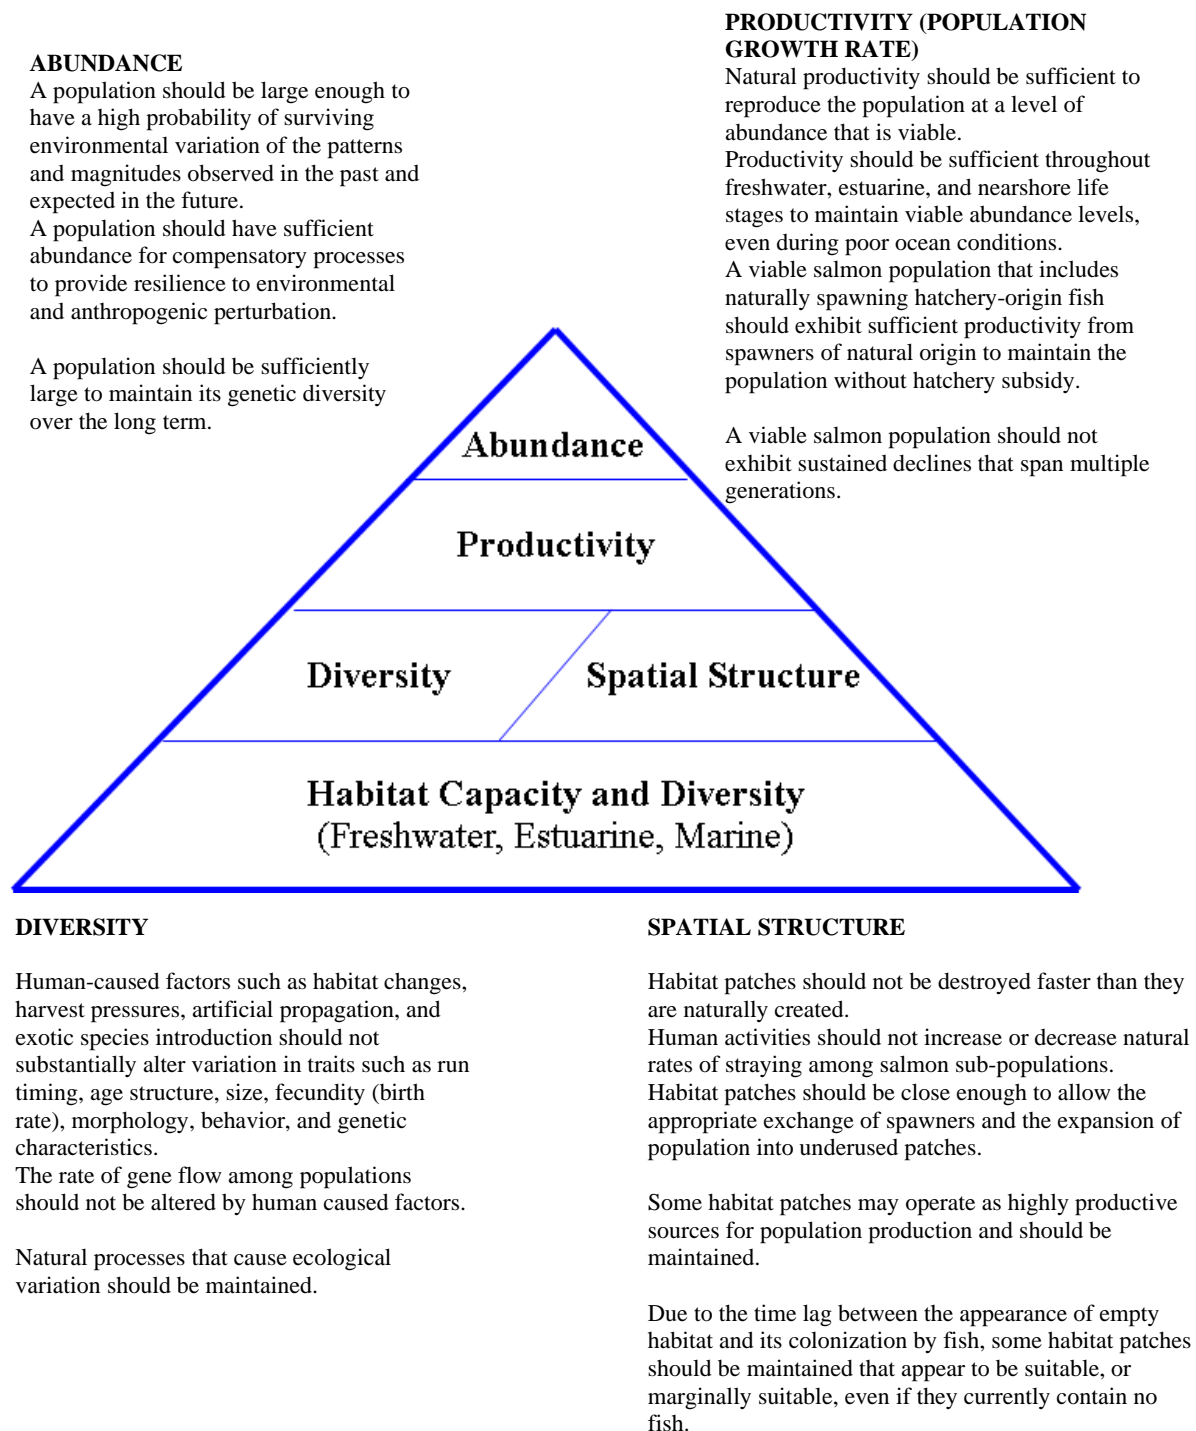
ABUNDANCE
A population should be large enough to have a high probability of surviving environmental variation of the patterns and magnitudes observed in the past and expected in the future.
A population should have sufficient abundance for compensatory processes to provide resilience to environmental and anthropogenic perturbation.

A population should be sufficiently large to maintain its genetic diversity over the long term.

PRODUCTIVITY (POPULATION GROWTH RATE)
Natural productivity should be sufficient to reproduce the population at a level of abundance that is viable.
Productivity should be sufficient throughout freshwater, estuarine, and nearshore life stages to maintain viable abundance levels, even during poor ocean conditions.
A viable salmon population that includes naturally spawning hatchery-origin fish should exhibit sufficient productivity from spawners of natural origin to maintain the population without hatchery subsidy.

A viable salmon population should not exhibit sustained declines that span multiple generations.

Abundance

Productivity

Diversity

Spatial Structure

Habitat Capacity and Diversity
(Freshwater, Estuarine, Marine)

DIVERSITY

Human-caused factors such as habitat changes, harvest pressures, artificial propagation, and exotic species introduction should not substantially alter variation in traits such as run timing, age structure, size, fecundity (birth rate), morphology, behavior, and genetic characteristics.
The rate of gene flow among populations should not be altered by human caused factors.

Natural processes that cause ecological variation should be maintained.

SPATIAL STRUCTURE

Habitat patches should not be destroyed faster than they are naturally created.
Human activities should not increase or decrease natural rates of straying among salmon sub-populations.
Habitat patches should be close enough to allow the appropriate exchange of spawners and the expansion of population into underused patches.

Some habitat patches may operate as highly productive sources for population production and should be maintained.

Due to the time lag between the appearance of empty habitat and its colonization by fish, some habitat patches should be maintained that appear to be suitable, or marginally suitable, even if they currently contain no fish.